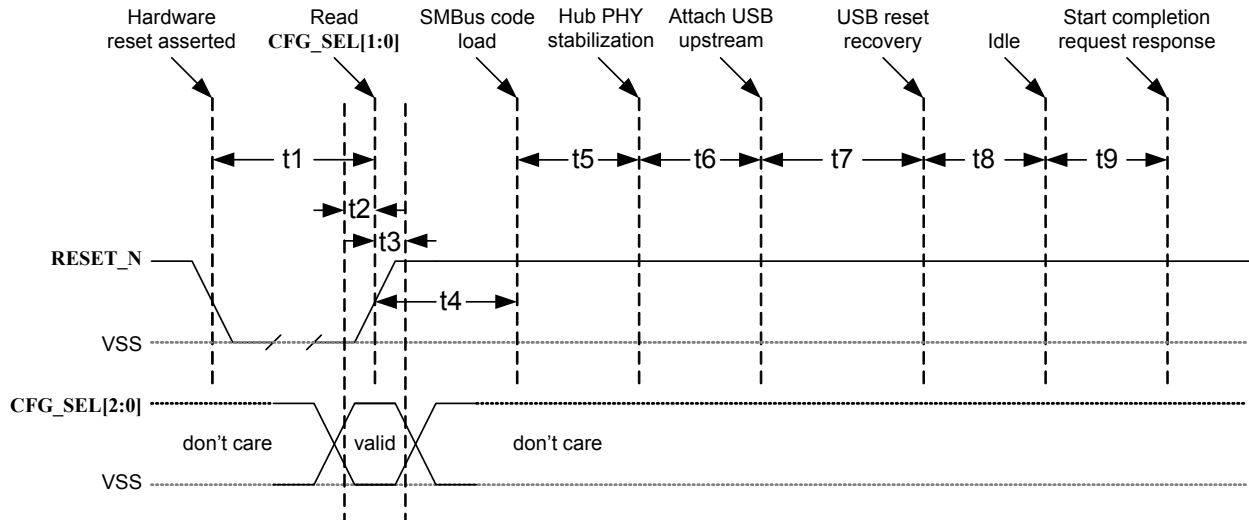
Hardware reset asserted

Read CFG_SEL[1:0]

SMBus code load

Hub PHY stabilization

Attach USB upstream

USB reset recovery

Idle

Start completion request response

t1

t2

t3

t4

t5

t6

t7

t8

t9

RESET_N

VSS

CFG_SEL[2:0]

don't care

valid

don't care

VSS